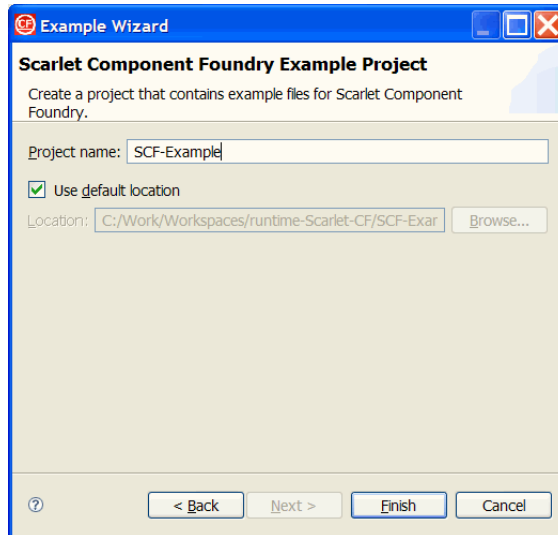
Example Wizard

Scarlet Component Foundry Example Project

Create a project that contains example files for Scarlet Component Foundry.

Project name: SCF-Example

Use default location

Location: C:/Work/Workspaces/runtime-Scarlet-CF/SCF-Exar

Browse...

?

< Back

Next >

Finish

Cancel